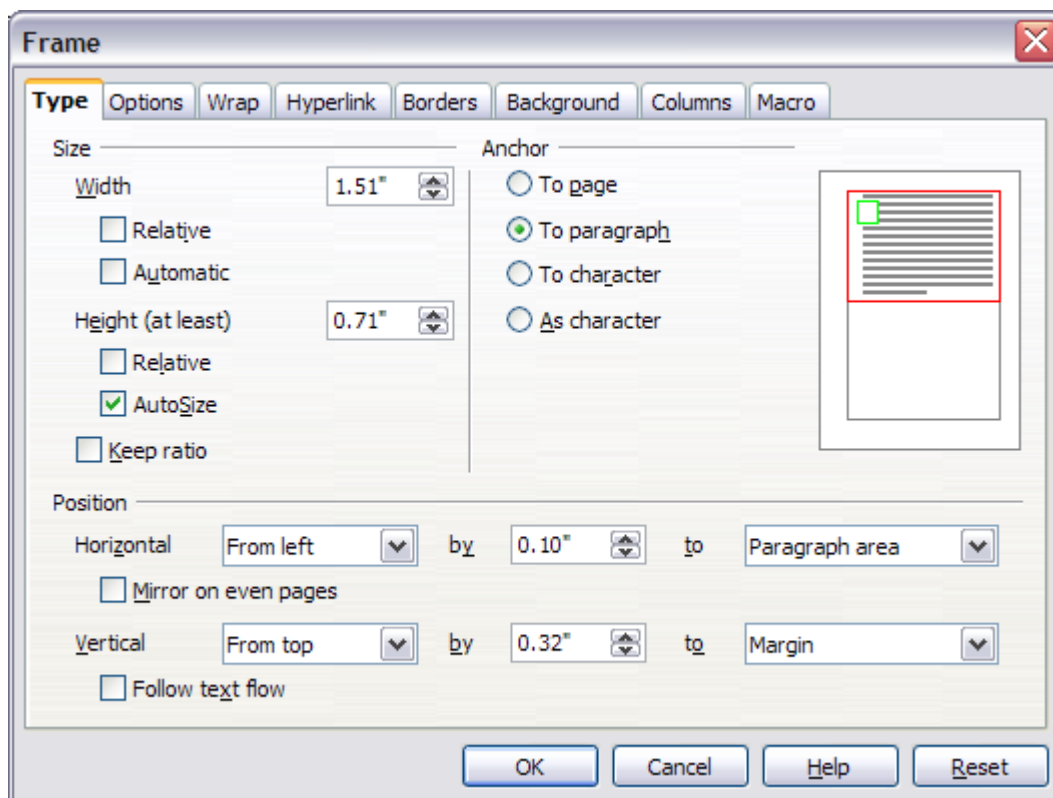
Frame

Type | Options | Wrap | Hyperlink | Borders | Background | Columns | Macro

Size

Width 1.51"

Relative

Automatic

Height (at least) 0.71"

Relative

AutoSize

Keep ratio

Anchor

To page

To paragraph

To character

As character

Position

Horizontal From left by 0.10" to Paragraph area

Mirror on even pages

Vertical From top by 0.32" to Margin

Follow text flow

OK Cancel Help Reset